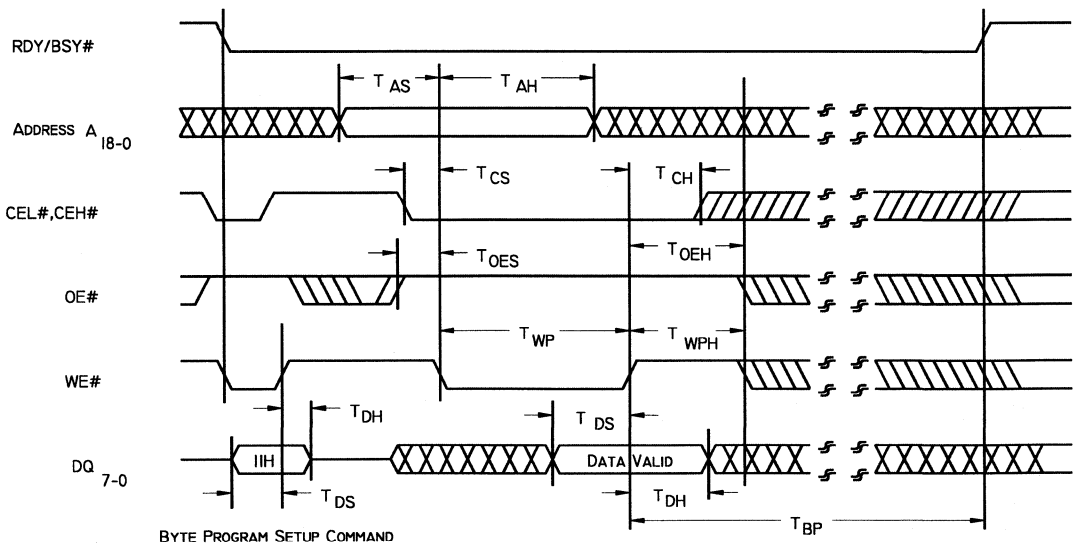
RDY/BSY#

$T_{AS}$ $T_{AH}$

ADDRESS $A_{18-0}$

$T_{CS}$ $T_{CH}$

CEL#,CEH#

$T_{OES}$ $T_{OEH}$

OE#

$T_{WP}$ $T_{WPH}$

WE#

$T_{DH}$ $T_{DS}$

DQ $_{7-0}$ 11H DATA VALID

$T_{DS}$ $T_{DH}$

$T_{BP}$

BYTE PROGRAM SETUP COMMAND